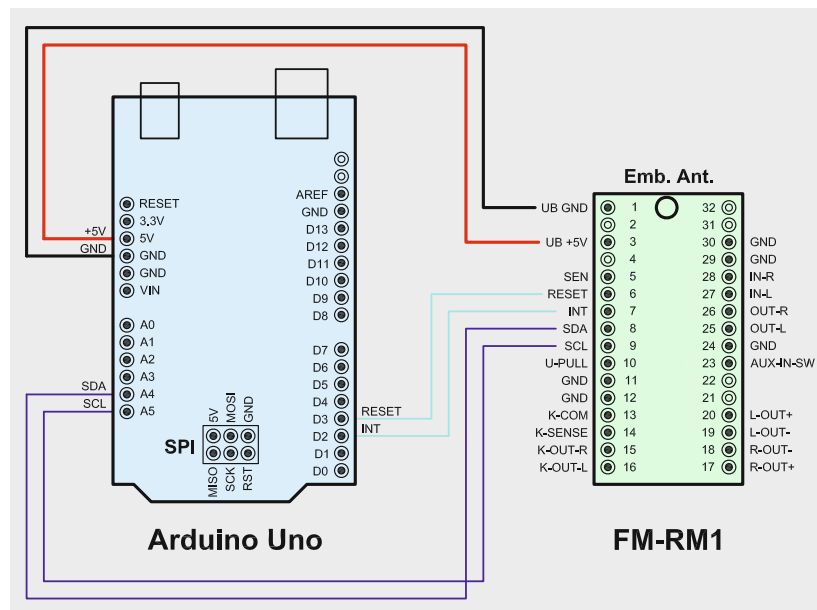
+5V
GND
RESET
3,3V
5V
GND
GND
VIN
A0
A1
A2
A3
A4
A5
SDA
SCL
AREF
GND
D13
D12
D11
D10
D9
D8
D7
D6
D5
D4
D3
D2
D1
D0
RESET
INT
SPI
5V
MOSI
GND
MISO
SCK
RST
Arduino Uno

Emb. Ant.
UB GND
UB +5V
SEN
RESET
INT
SDA
SCL
U-PULL
GND
GND
K-COM
K-SENSE
K-OUT-R
K-OUT-L

| 1 | 32 |
|---|---|
| 2 | 31 |
| 3 | 30 |
| 4 | 29 |
| 5 | 28 |
| 6 | 27 |
| 7 | 26 |
| 8 | 25 |
| 9 | 24 |
| 10 | 23 |
| 11 | 22 |
| 12 | 21 |
| 13 | 20 |
| 14 | 19 |
| 15 | 18 |
| 16 | 17 |

GND
GND
IN-R
IN-L
OUT-R
OUT-L
GND
AUX-IN-SW
L-OUT+
L-OUT-
R-OUT-
R-OUT+
FM-RM1